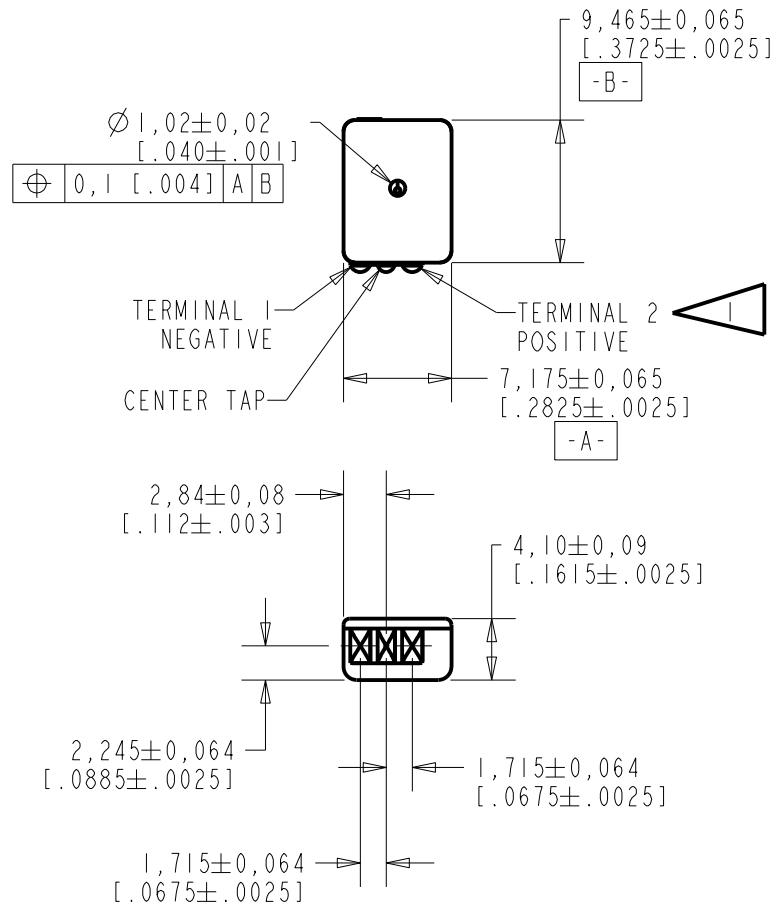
9,465$\pm$0,065
[.3725$\pm$.0025]
-B-

$\varnothing$1,02$\pm$0,02
[.040$\pm$.001]

| $\oplus$ | 0,1 [.004] | A | B |
|---|---|---|---|

TERMINAL 1
NEGATIVE

TERMINAL 2
POSITIVE

1

CENTER TAP

7,175$\pm$0,065
[.2825$\pm$.0025]
-A-

2,84$\pm$0,08
[.112$\pm$.003]

4,10$\pm$0,09
[.1615$\pm$.0025]

2,245$\pm$0,064
[.0885$\pm$.0025]

1,715$\pm$0,064
[.0675$\pm$.0025]

1,715$\pm$0,064
[.0675$\pm$.0025]